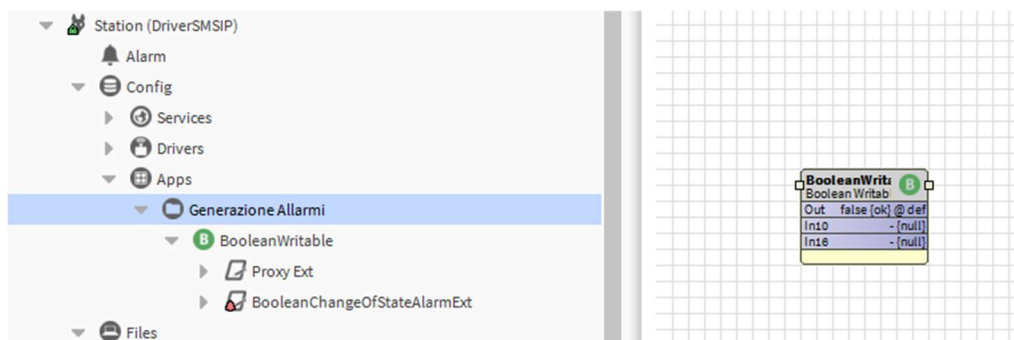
Station (DriverSMSIP)
Alarm
Config
Services
Drivers
Apps
Generazione Allarmi
BooleanWritable
Proxy Ext
BooleanChangeOfStateAlarmExt
Files

BooleanWrit
Boolean Writabl
B
Out false {ok} @ def
In10 - {null}
In16 - {null}